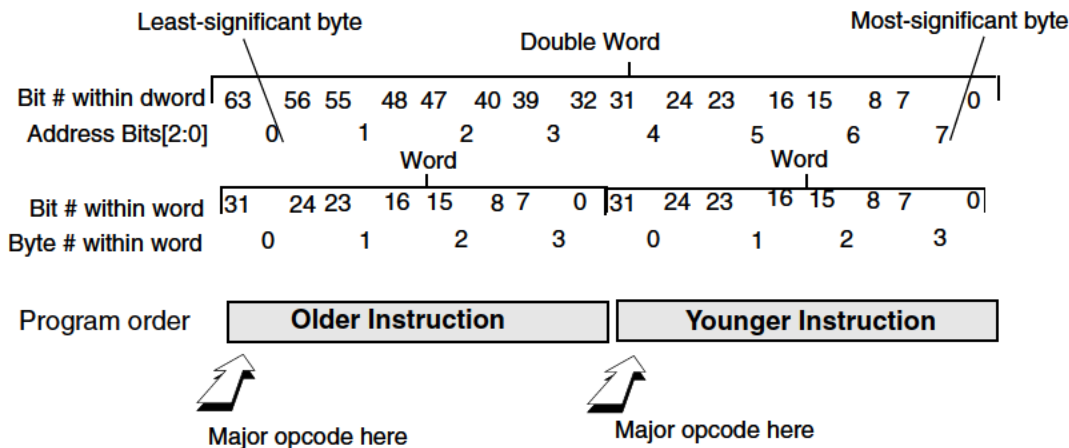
Least-significant byte

Most-significant byte

Double Word

Bit # within dword 63 56 55 48 47 40 39 32 31 24 23 16 15 8 7 0

Address Bits[2:0] 0 1 2 3 4 5 6 7

Word

Word

Bit # within word 31 24 23 16 15 8 7 0 31 24 23 16 15 8 7 0

Byte # within word 0 1 2 3 0 1 2 3

Program order

Older Instruction

Younger Instruction

Major opcode here

Major opcode here